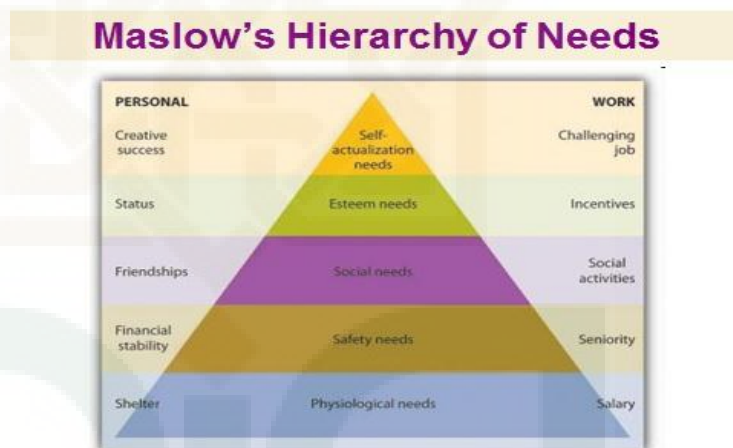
Maslow's Hierarchy of Needs

PERSONAL

WORK

Creative success

Self-actualization needs

Challenging job

Status

Esteem needs

Incentives

Friendships

Social needs

Social activities

Financial stability

Safety needs

Seniority

Shelter

Physiological needs

Salary